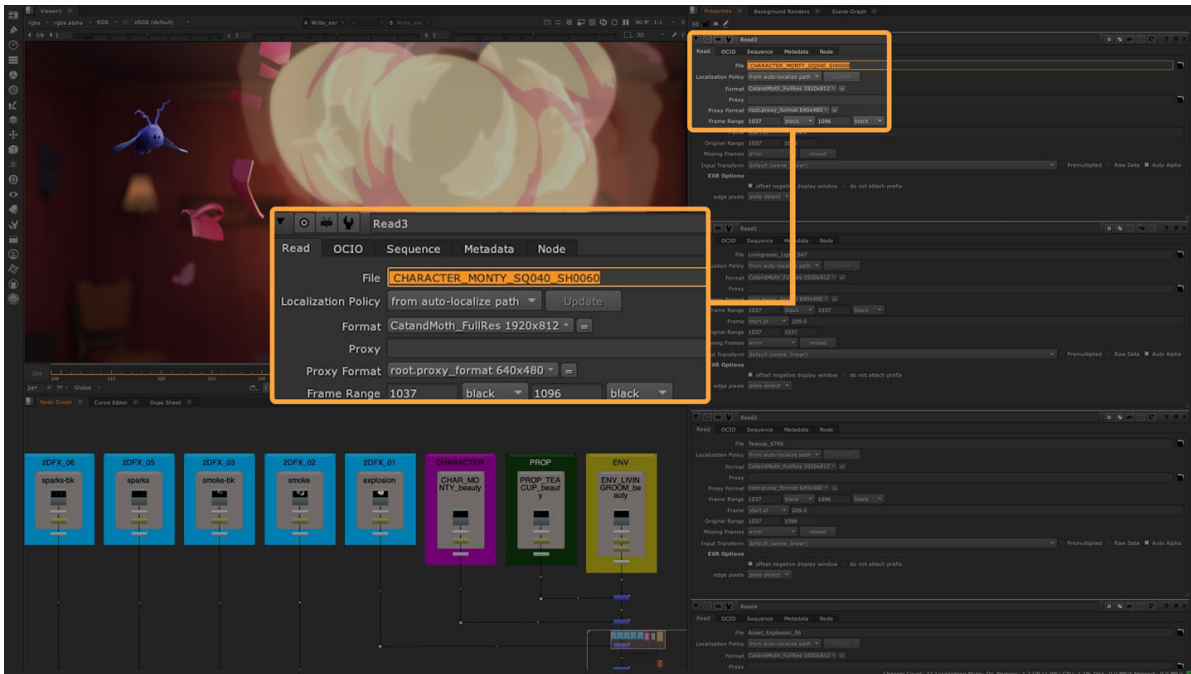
Viewer1

rgba rgba.alpha RGB sRGB (default) A Write_exr B Write_exr

Properties Background Renders Scene Graph

Read3

Read OCIO Sequence Metadata Node

File CHARACTER_MONTY_SQ040_SH0060

Localization Policy from auto-localize path Update

Format CatandMoth_FullRes 1920x812

Proxy

Proxy Format root.proxy_format 640x480

Frame Range 1037 black 1096 black

Original Range 1037

Missing Frames error reload

Input Transform default (scene_linear) Premultiplied Raw Data Auto Alpha

EXR Options

offset negative display window do not attach prefix

edge pixels plate detect

Read3

Read OCIO Sequence Metadata Node

File CHARACTER_MONTY_SQ040_SH0060

Localization Policy from auto-localize path Update

Format CatandMoth_FullRes 1920x812

Proxy

Proxy Format root.proxy_format 640x480

Frame Range 1037 black 1096 black

Read1

Read OCIO Sequence Metadata Node

File Livingroom_Light_567

Localization Policy from auto-localize path

Format CatandMoth_FullRes 1920x812

Proxy

Proxy Format 640x480

Frame Range 1037 black 1037 black

Frame start at 209.0

Original Range 1037 1037

Missing Frames error reload

Input Transform default (scene_linear) Premultiplied Raw Data Auto Alpha

EXR Options

offset negative display window do not attach prefix

edge pixels plate detect

Read2

Read OCIO Sequence Metadata Node

File Teacup_5745

Localization Policy from auto-localize path

Format CatandMoth_FullRes 1920x812

Proxy

Proxy Format root.proxy_format 640x480

Frame Range 1037 black 1096 black

Frame start at 209.0

Original Range 1037 1096

Missing Frames error reload

Input Transform default (scene_linear) Premultiplied Raw Data Auto Alpha

EXR Options

offset negative display window do not attach prefix

edge pixels plate detect

Read4

Read OCIO Sequence Metadata Node

File Asset_Explosion_56

Localization Policy from auto-localize path

Format CatandMoth_FullRes 1920x812

Proxy

Node Graph Curve Editor Dope Sheet

2DFX_06 sparks-bk

2DFX_05 sparks

2DFX_03 smoke-bk

2DFX_02 smoke

2DFX_01 explosion

CHARACTER CHAR_MONTY_beauty

PROP PROP_TEACUP_beauty

ENV ENV_LIVINGROOM_beauty